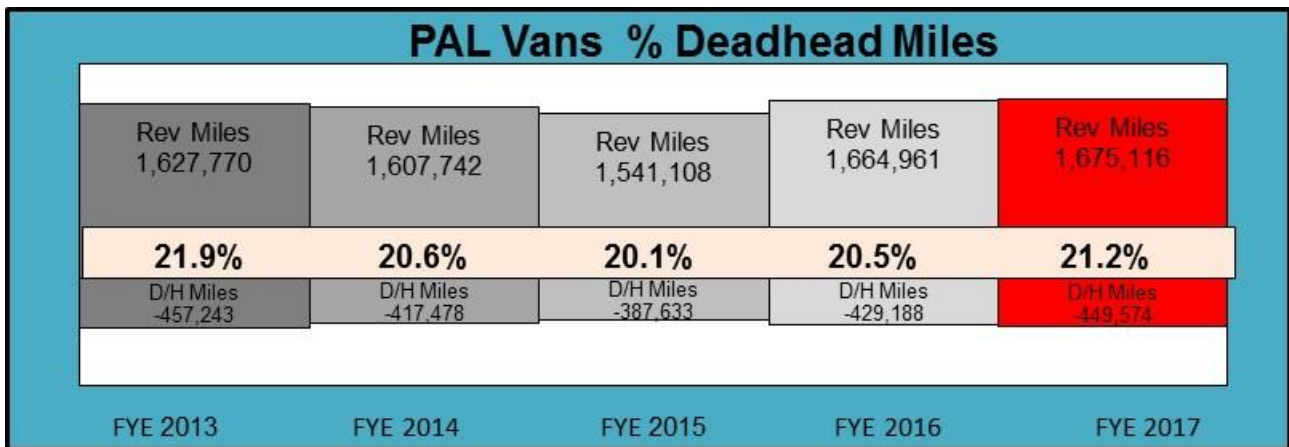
PAL Vans % Deadhead Miles

Rev Miles
1,627,770

Rev Miles
1,607,742

Rev Miles
1,541,108

Rev Miles
1,664,961

Rev Miles
1,675,116

21.9%

20.6%

20.1%

20.5%

21.2%

D/H Miles
-457,243

D/H Miles
-417,478

D/H Miles
-387,633

D/H Miles
-429,188

D/H Miles
-449,574

FYE 2013

FYE 2014

FYE 2015

FYE 2016

FYE 2017